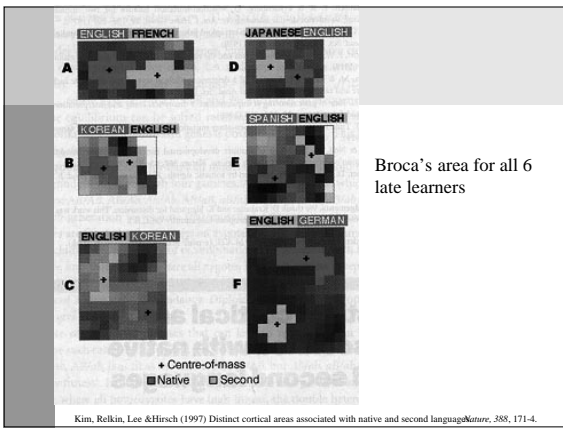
ENGLISH FRENCH

A

JAPANESE ENGLISH

D

KOREAN ENGLISH

B

SPANISH ENGLISH

E

Broca's area for all 6 late learners

ENGLISH KOREAN

C

ENGLISH GERMAN

F

+ Centre-of-mass
Native Second

Kim, Relkin, Lee &Hirsch (1997) Distinct cortical areas associated with native and second languages. Nature, 388, 171-4.